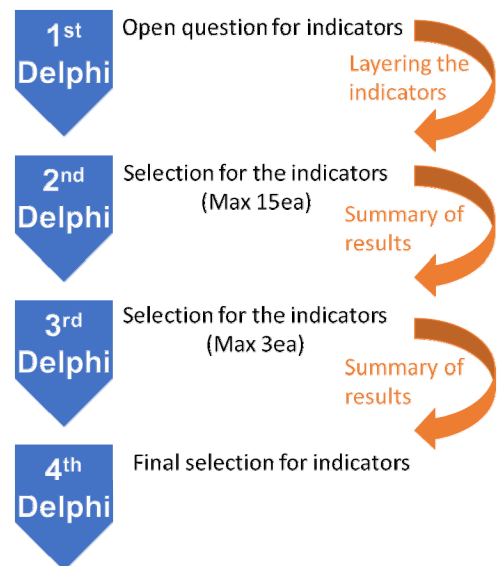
1st Delphi
Open question for indicators
Layering the indicators

2nd Delphi
Selection for the indicators (Max 15ea)
Summary of results

3rd Delphi
Selection for the indicators (Max 3ea)
Summary of results

4th Delphi
Final selection for indicators